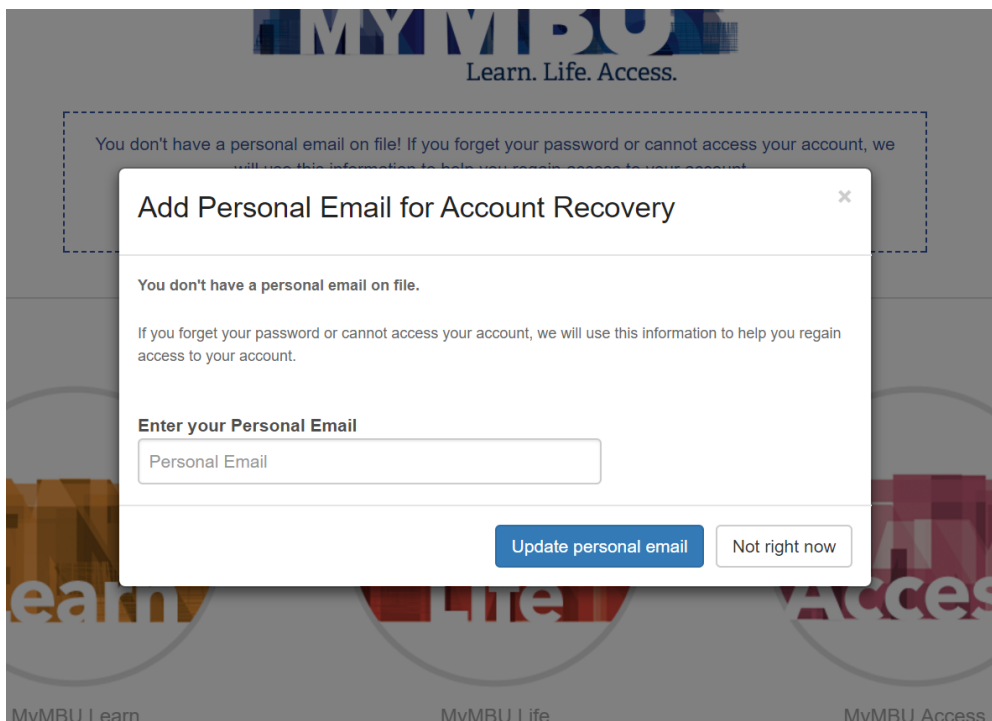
MYMBU
Learn. Life. Access.

You don't have a personal email on file! If you forget your password or cannot access your account, we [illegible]

Add Personal Email for Account Recovery

×

You don't have a personal email on file.

If you forget your password or cannot access your account, we will use this information to help you regain access to your account.

Enter your Personal Email

Personal Email

Update personal email

Not right now

Learn

Life

Acces

MyMBU Learn

MyMBU Life

MyMBU Access